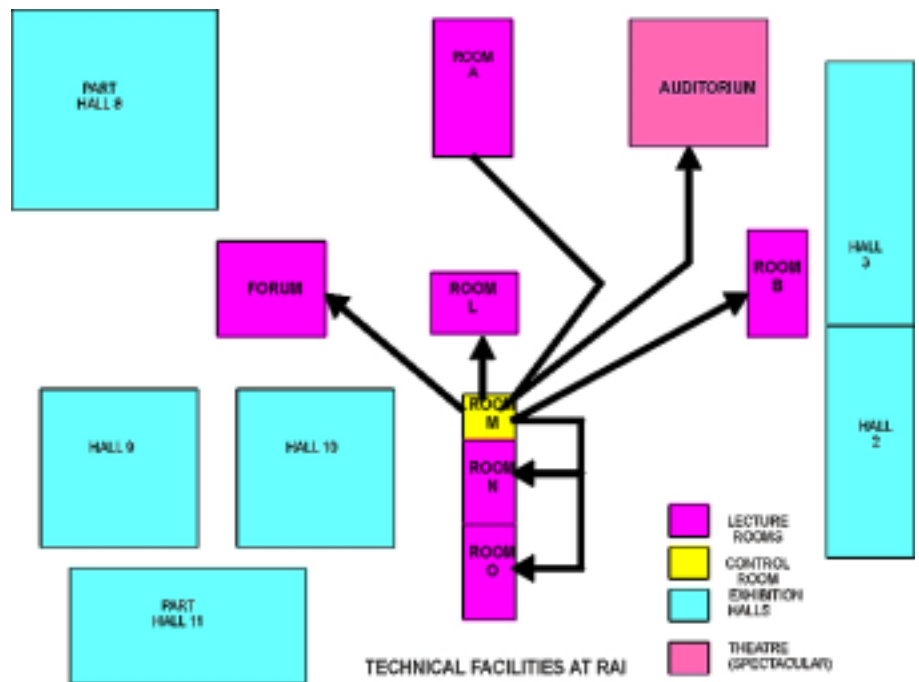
PART HALL 8

ROOM A

AUDITORIUM

HALL 3

FORUM

ROOM L

ROOM B

ROOM M

ROOM N

ROOM O

HALL 9

HALL 10

HALL 2

PART HALL 11

LECTURE ROOMS

CONTROL ROOM

EXHIBITION HALLS

THEATRE (SPECTACULAR)

TECHNICAL FACILITIES AT RAI